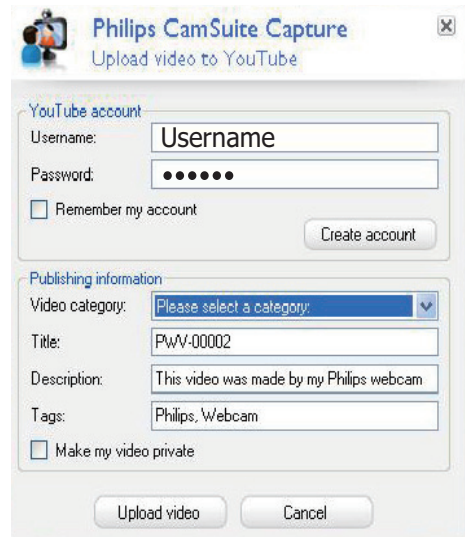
Philips CamSuite Capture
Upload video to YouTube

YouTube account
Username: Username
Password: ●●●●●●
Remember my account
Create account

Publishing information
Video category: Please select a category:
Title: PWV-00002
Description: This video was made by my Philips webcam
Tags: Philips, Webcam
Make my video private

Upload video
Cancel